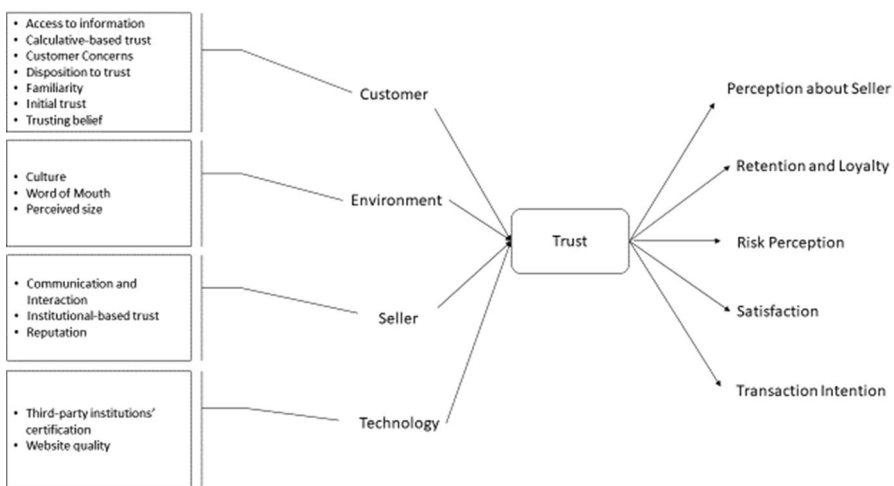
• Access to information
• Calculative-based trust
• Customer Concerns
• Disposition to trust
• Familiarity
• Initial trust
• Trusting belief

Customer

• Culture
• Word of Mouth
• Perceived size

Environment

• Communication and Interaction
• Institutional-based trust
• Reputation

Seller

• Third-party institutions' certification
• Website quality

Technology

Trust

Perception about Seller

Retention and Loyalty

Risk Perception

Satisfaction

Transaction Intention